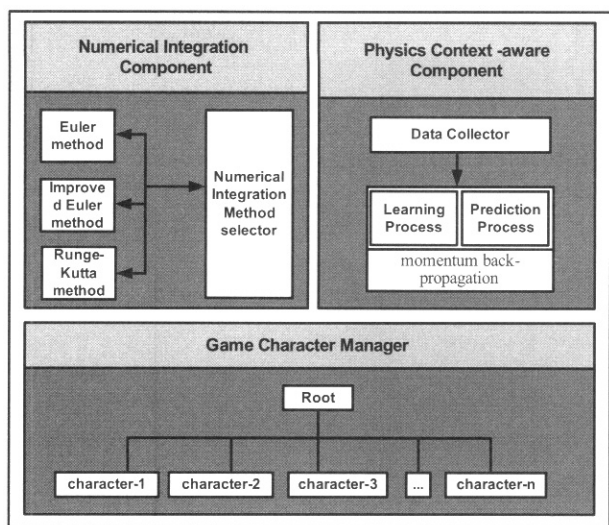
Numerical Integration Component

Euler method

Improved Euler method

Runge-Kutta method

Numerical Integration Method selector

Physics Context -aware Component

Data Collector

Learning Process

Prediction Process

momentum back-propagation

Game Character Manager

Root

character-1

character-2

character-3

...

character-n